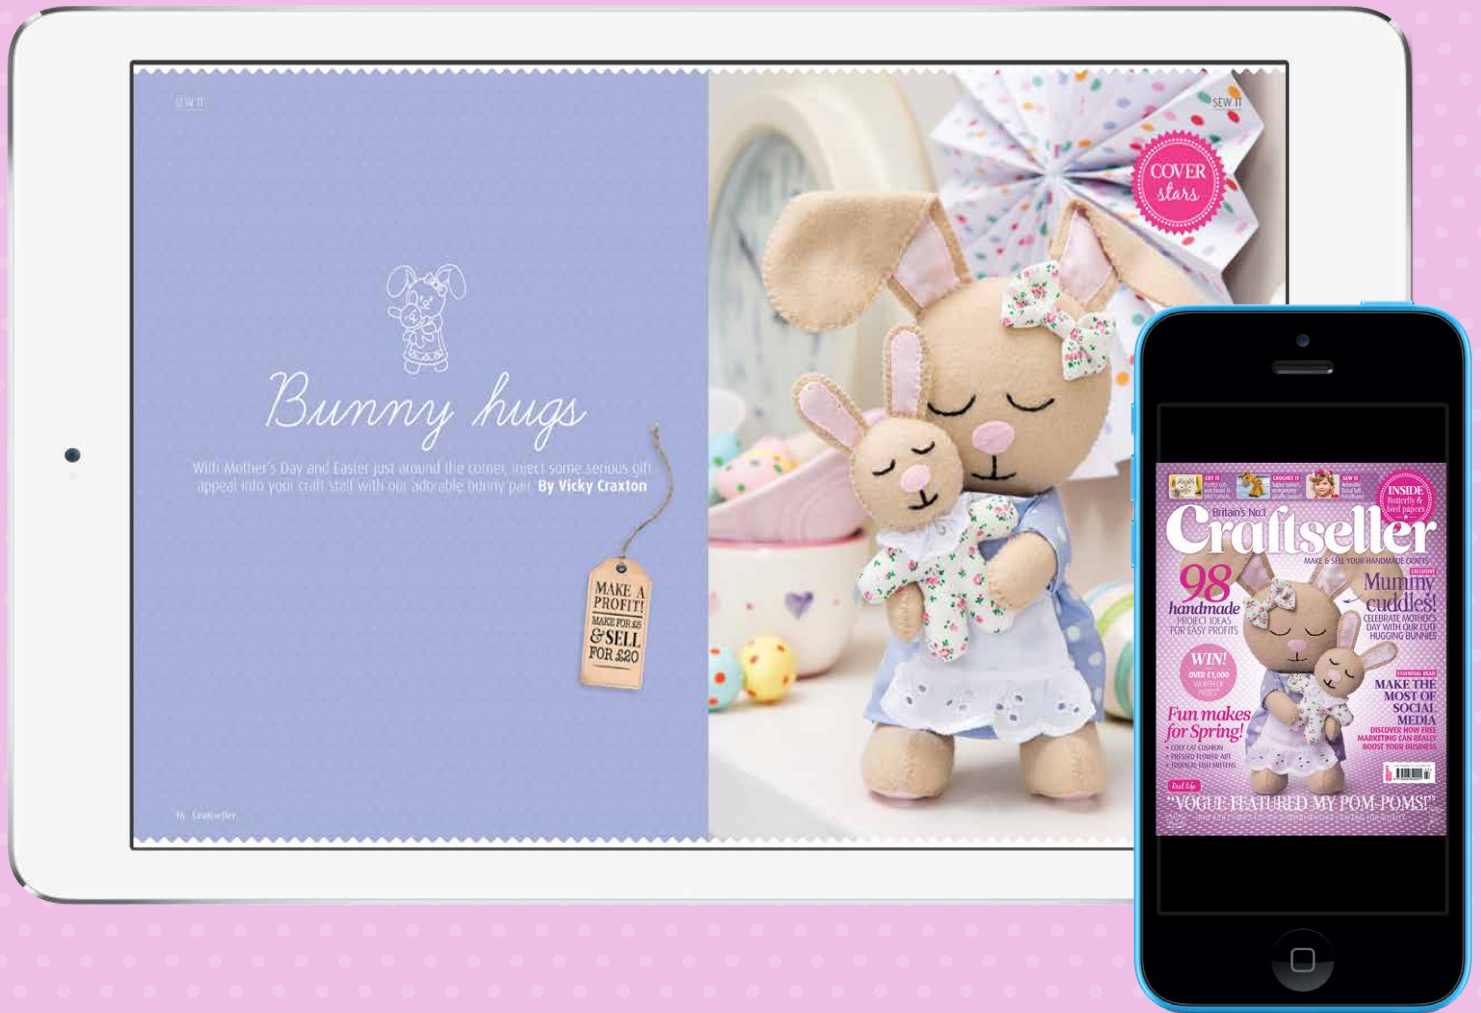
SEW IT

Bunny hugs

With Mother's Day and Easter just around the corner, inject some serious gift appeal into your craft stall with our adorable bunny pair. By Vicky Craxton

MAKE A PROFIT! MAKE FOR £5 & SELL FOR £20

16 Craftseller

SEW IT

COVER stars

Britain's No.1 Craftseller

MAKE & SELL YOUR HANDMADE CRAFTS

INSIDE Butterfly & bird papers

98 handmade PROJECT IDEAS FOR EASY PROFITS

EXCLUSIVE Mummy cuddles! CELEBRATE MOTHER'S DAY WITH OUR CUTE HUGGING BUNNIES

WIN! OVER £1,000 WORTH OF PRIZES

ESSENTIAL READ MAKE THE MOST OF SOCIAL MEDIA DISCOVER HOW FREE MARKETING CAN REALLY BOOST YOUR BUSINESS

Fun makes for Spring!
• COSY CAT CUSHION
• PRESSED FLOWER ART
• TROPICAL FISH MITTENS

Real life
"VOGUE FEATURED MY POM-POMS!"
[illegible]